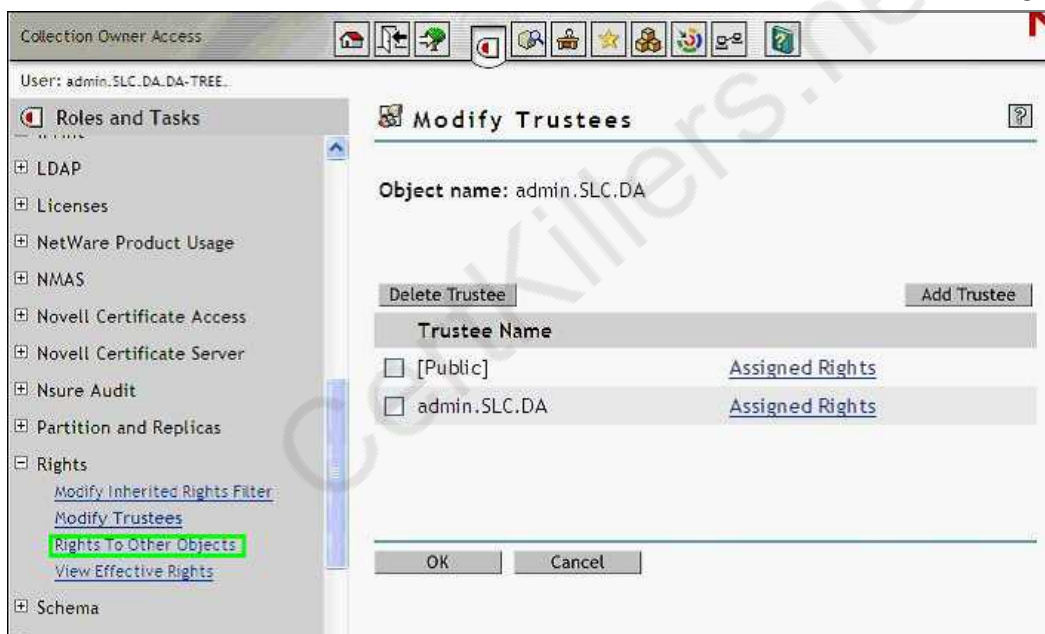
Collection Owner Access

User: admin.SLC.DA.DA-TREE.

Roles and Tasks

LDAP
Licenses
NetWare Product Usage
NMAS
Novell Certificate Access
Novell Certificate Server
Nsure Audit
Partition and Replicas
Rights
Modify Inherited Rights Filter
Modify Trustees
Rights To Other Objects
View Effective Rights
Schema

Modify Trustees

?

Object name: admin.SLC.DA

Delete Trustee

Add Trustee

| | Trustee Name | |
|---|---|---|
| ☐ | [Public] | Assigned Rights |
| ☐ | admin.SLC.DA | Assigned Rights |

OK Cancel

CertKillers.net